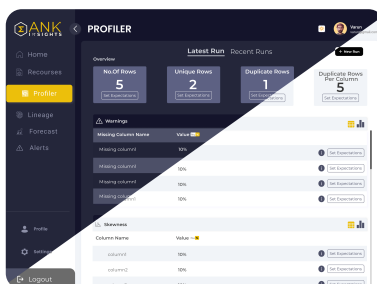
ANK INSIGHTS

Home
Recourses
Profiler
Lineage
Forecast
Alerts

Profile
Settings
Logout

PROFILER

Varun

Latest Run Recent Runs

+ New Run

Overview

| No.Of Rows | Unique Rows | Duplicate Rows | Duplicate Rows Per Column |
|---|---|---|---|
| 5 | 2 | 1 | 5 |
| Set Expectations | Set Expectations | Set Expectations | Set Expectations |

Warnings

| Missing Column Name | Value | |
|---|---|---|
| Missing column1 | 10% | Set Expectations |
| Missing column1 | 10% | Set Expectations |
| Missing column1 | 10% | Set Expectations |
| Missing column1 | 10% | Set Expectations |

Skewness

| Column Name | Value | |
|---|---|---|
| column1 | 10% | Set Expectations |
| column2 | 10% | Set Expectations |
| column3 | 10% | Set Expectations |
| | 10% | Set Expectations |